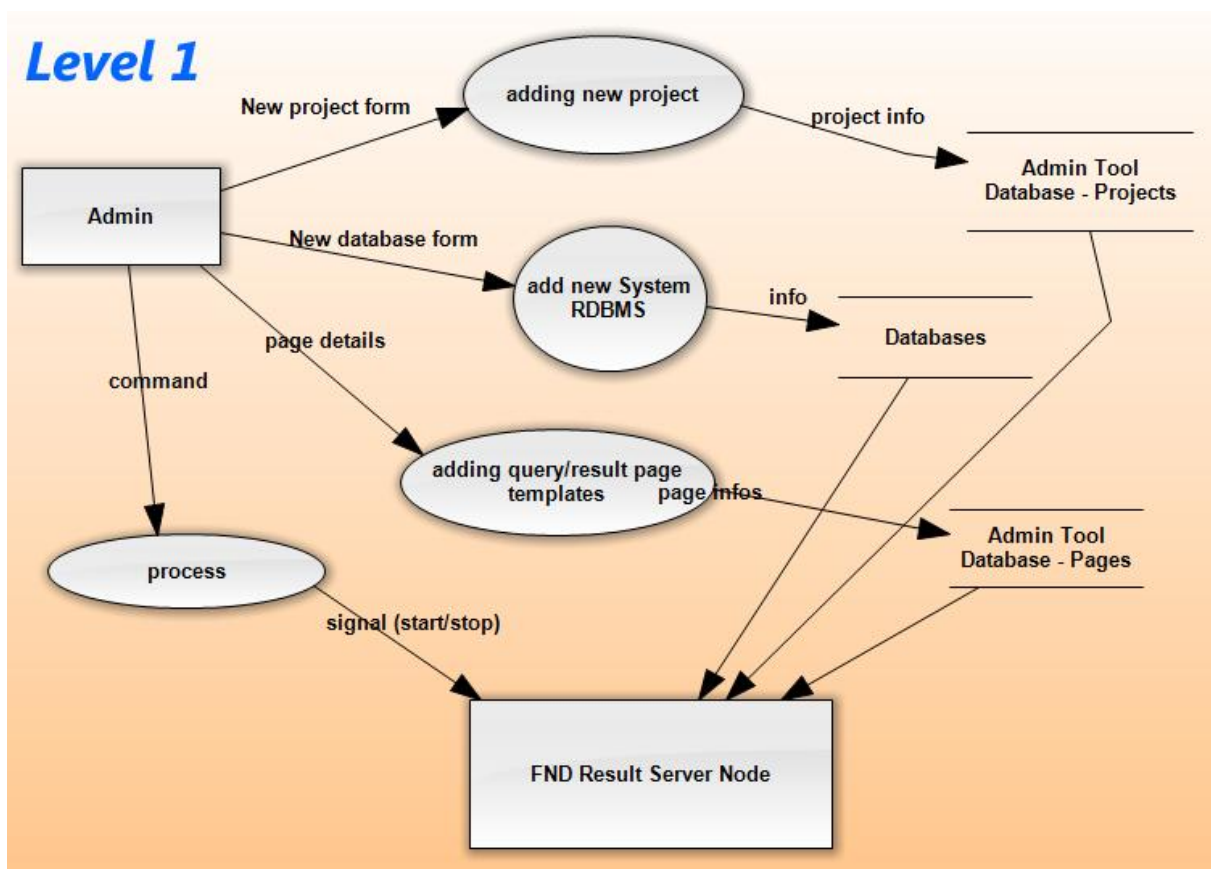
Level 1

New project form

adding new project

project info

Admin Tool Database - Projects

Admin

New database form

add new System RDBMS

info

Databases

page details

command

adding query/result page templates

page infos

Admin Tool Database - Pages

process

signal (start/stop)

FND Result Server Node